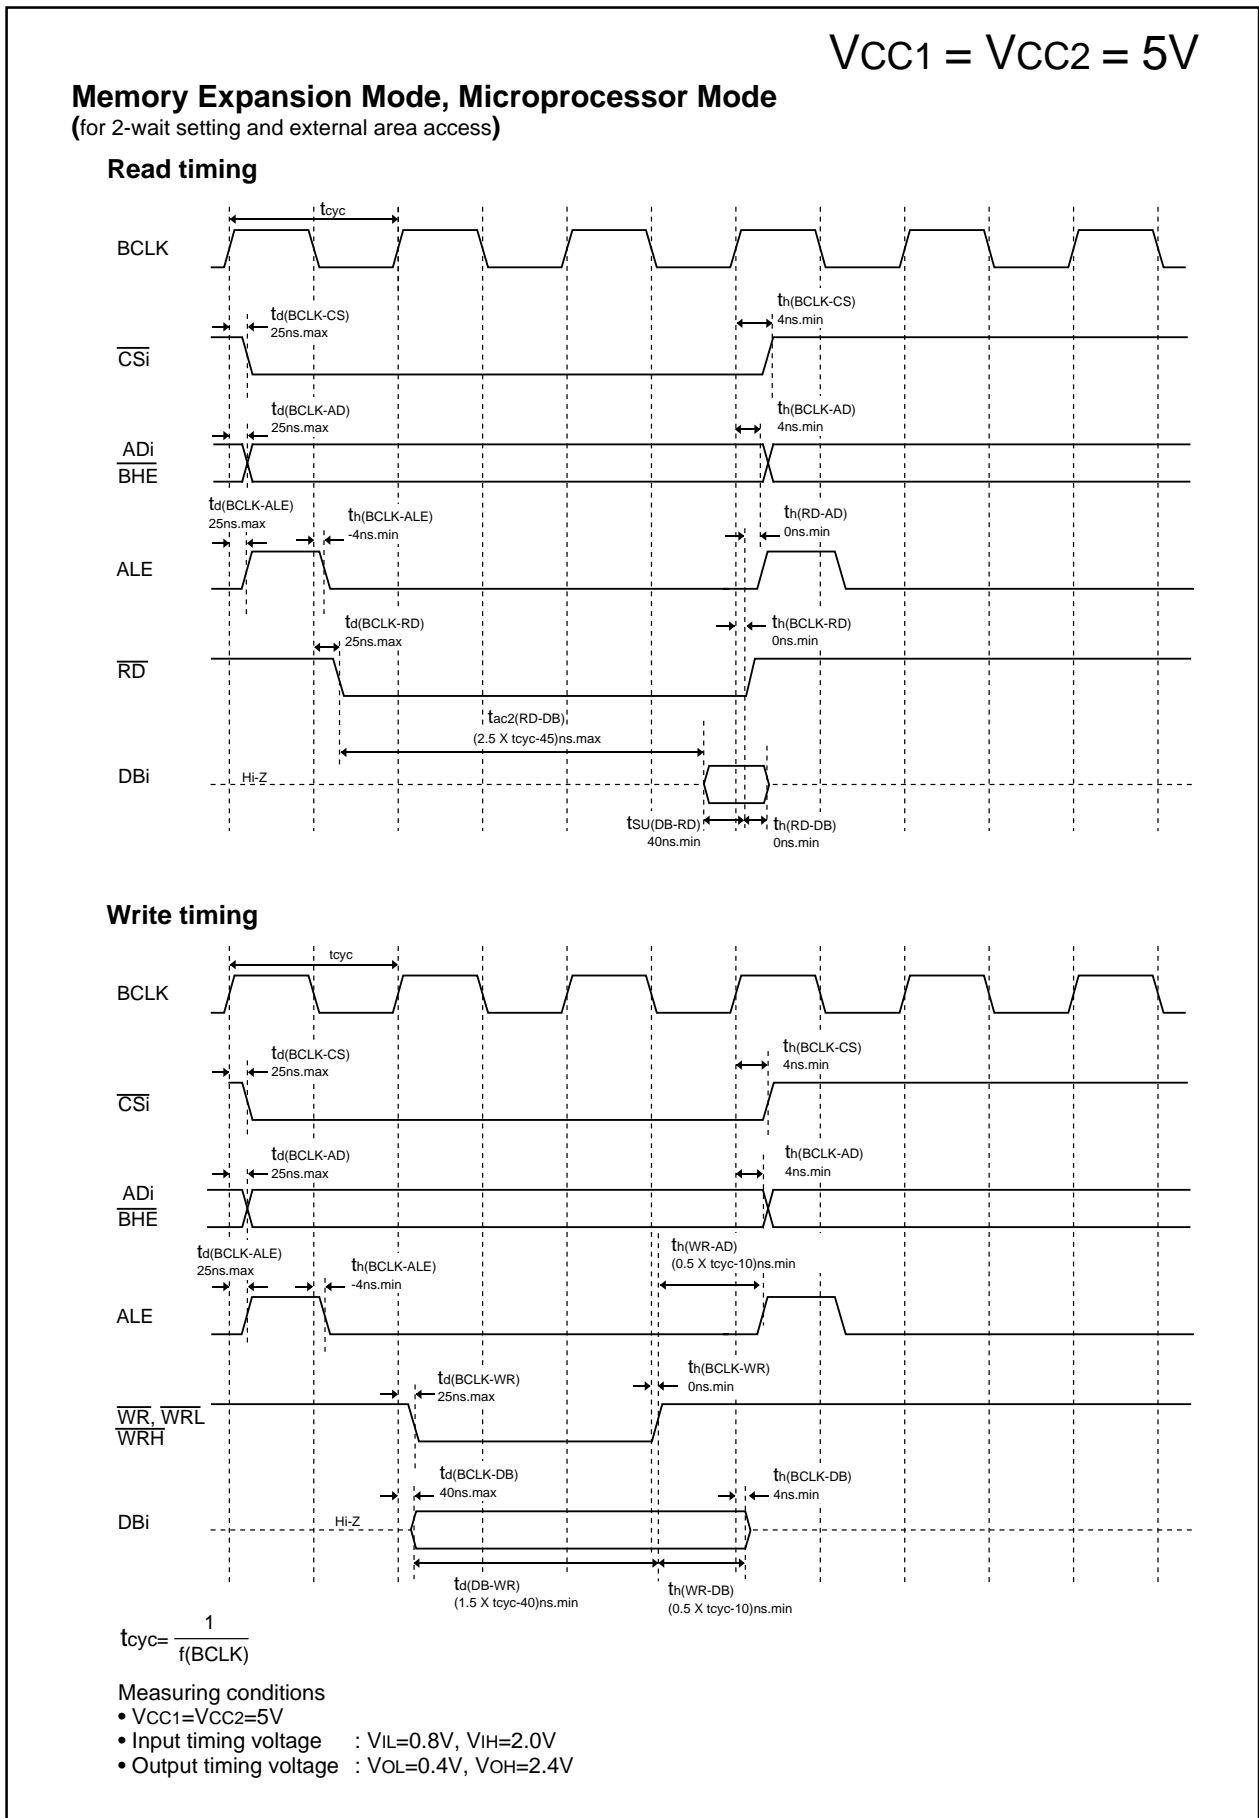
$V_{CC1} = V_{CC2} = 5V$

**Memory Expansion Mode, Microprocessor Mode**
(for 2-wait setting and external area access)

**Read timing**

$t_{cyc}$

BCLK

$t_{d(BCLK-CS)}$
25ns.max

$t_{h(BCLK-CS)}$
4ns.min

$\overline{CSi}$

$t_{d(BCLK-AD)}$
25ns.max

$t_{h(BCLK-AD)}$
4ns.min

ADi
$\overline{BHE}$

$t_{d(BCLK-ALE)}$
25ns.max

$t_{h(BCLK-ALE)}$
-4ns.min

$t_{h(RD-AD)}$
0ns.min

ALE

$t_{d(BCLK-RD)}$
25ns.max

$t_{h(BCLK-RD)}$
0ns.min

$\overline{RD}$

$t_{ac2(RD-DB)}$
(2.5 X tcyc-45)ns.max

DBi

Hi-Z

$t_{SU(DB-RD)}$
40ns.min

$t_{h(RD-DB)}$
0ns.min

**Write timing**

tcyc

BCLK

$t_{d(BCLK-CS)}$
25ns.max

$t_{h(BCLK-CS)}$
4ns.min

$\overline{CSi}$

$t_{d(BCLK-AD)}$
25ns.max

$t_{h(BCLK-AD)}$
4ns.min

ADi
$\overline{BHE}$

$t_{d(BCLK-ALE)}$
25ns.max

$t_{h(BCLK-ALE)}$
-4ns.min

$t_{h(WR-AD)}$
(0.5 X tcyc-10)ns.min

ALE

$t_{d(BCLK-WR)}$
25ns.max

$t_{h(BCLK-WR)}$
0ns.min

$\overline{WR}$, $\overline{WRL}$
$\overline{WRH}$

$t_{d(BCLK-DB)}$
40ns.max

$t_{h(BCLK-DB)}$
4ns.min

DBi

Hi-Z

$t_{d(DB-WR)}$
(1.5 X tcyc-40)ns.min

$t_{h(WR-DB)}$
(0.5 X tcyc-10)ns.min

$t_{cyc}=\frac{1}{f(BCLK)}$

Measuring conditions
• $V_{CC1}=V_{CC2}=5V$
• Input timing voltage : $V_{IL}=0.8V$, $V_{IH}=2.0V$
• Output timing voltage : $V_{OL}=0.4V$, $V_{OH}=2.4V$